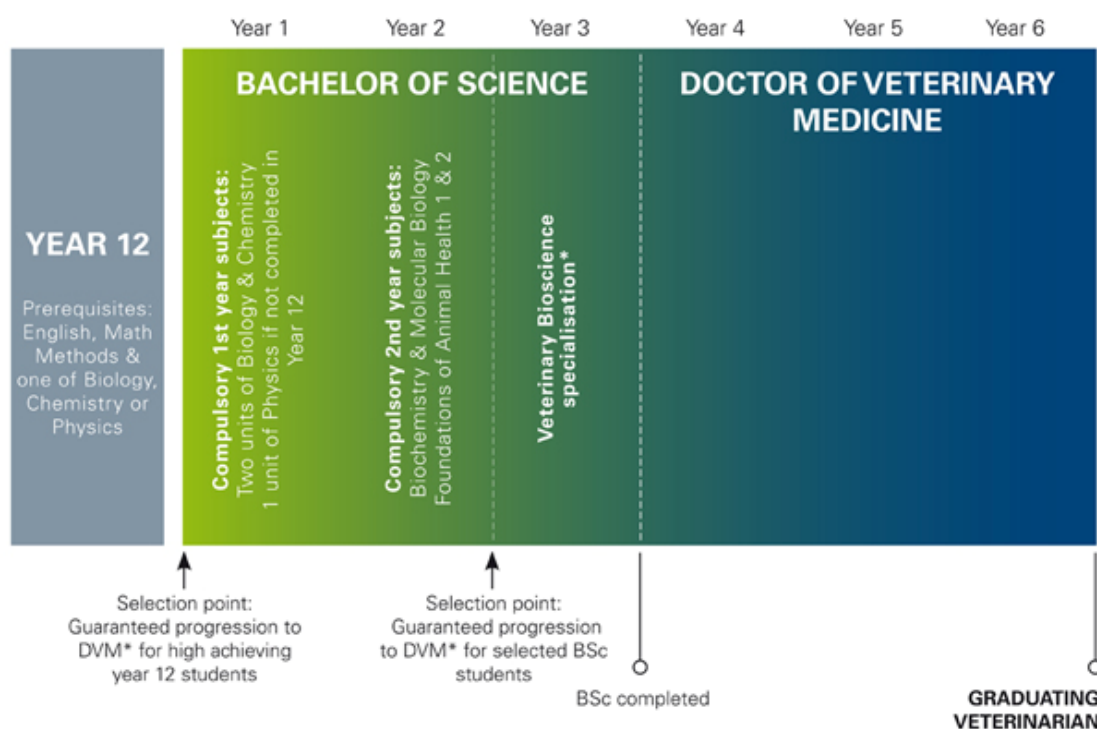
Year 1 Year 2 Year 3 Year 4 Year 5 Year 6

YEAR 12

Prerequisites: English, Math Methods & one of Biology, Chemistry or Physics

BACHELOR OF SCIENCE

Compulsory 1st year subjects: Two units of Biology & Chemistry 1 unit of Physics if not completed in Year 12

Compulsory 2nd year subjects: Biochemistry & Molecular Biology Foundations of Animal Health 1 & 2

Veterinary Bioscience specialisation*

DOCTOR OF VETERINARY MEDICINE

Selection point: Guaranteed progression to DVM* for high achieving year 12 students

Selection point: Guaranteed progression to DVM* for selected BSc students

BSc completed

GRADUATING VETERINARIAN